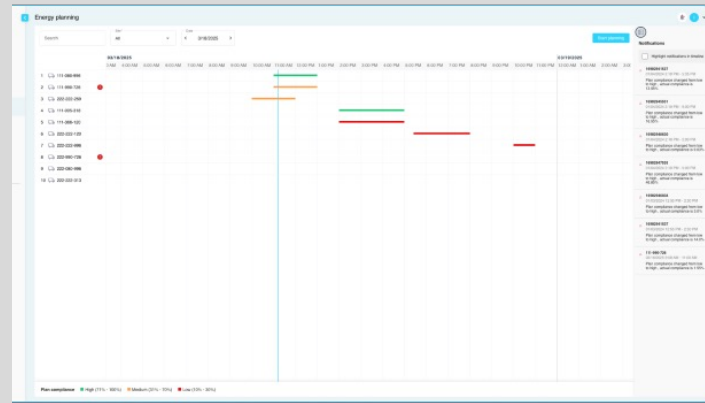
Energy planning

Search

Set
All

Date
2/18/2025

Start planning

Notifications

Highlight notifications in timeline

02/18/2025

2/19/2025

1:00 AM

2:00 AM

3:00 AM

4:00 AM

5:00 AM

6:00 AM

7:00 AM

8:00 AM

9:00 AM

10:00 AM

11:00 AM

12:00 PM

1:00 PM

2:00 PM

3:00 PM

4:00 PM

5:00 PM

6:00 PM

7:00 PM

8:00 PM

9:00 PM

10:00 PM

11:00 PM

12:00 AM

1:00 AM

2:00 AM

3:00 AM

1 111-966-956

2 111-966-724

3 222-222-259

4 111-966-510

5 111-966-120

6 222-222-120

7 222-222-966

8 222-966-136

9 222-966-966

10 222-222-313

Plan compliance ● High (71% - 100%) ● Medium (31% - 70%) ● Low (10% - 30%)

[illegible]
Plan compliance changed from low to high - actual compliance is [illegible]

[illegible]
Plan compliance changed from low to high - actual compliance is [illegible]

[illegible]
Plan compliance changed from low to high - actual compliance is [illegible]

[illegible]
Plan compliance changed from low to high - actual compliance is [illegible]

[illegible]
Plan compliance changed from low to high - actual compliance is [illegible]

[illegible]
Plan compliance changed from low to high - actual compliance is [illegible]

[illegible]
Plan compliance changed from low to high - actual compliance is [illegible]

111-966-726
Plan compliance changed from low to high - actual compliance is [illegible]